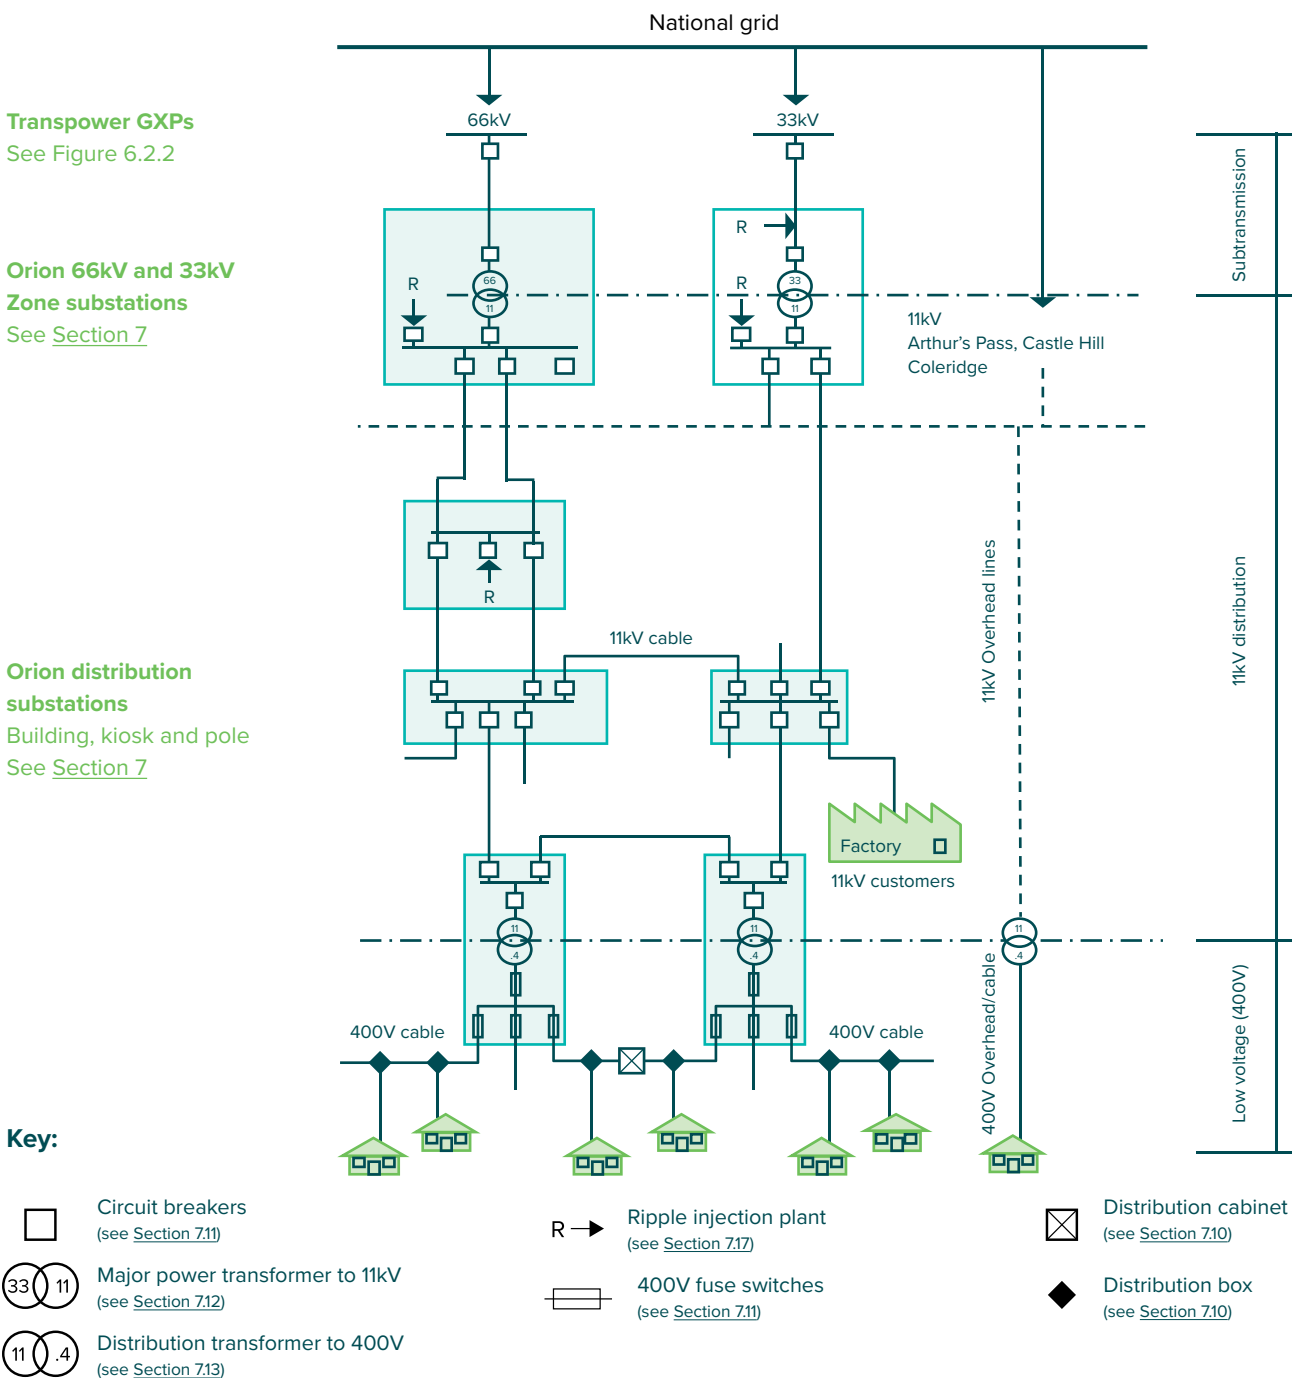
National grid

Transpower GXPs
See Figure 6.2.2

66kV

33kV

Subtransmission

Orion 66kV and 33kV Zone substations
See Section 7

R

66
11

R

R

33
11

11kV
Arthur's Pass, Castle Hill
Coleridge

R

11kV cable

11kV Overhead lines

11kV distribution

Orion distribution substations
Building, kiosk and pole
See Section 7

Factory

11kV customers

11
.4

11
.4

11
4

400V cable

400V cable

400V Overhead/cable

Low voltage (400V)

Key:

Circuit breakers
(see Section 7.11)

33 11
Major power transformer to 11kV
(see Section 7.12)

11 .4
Distribution transformer to 400V
(see Section 7.13)

R
Ripple injection plant
(see Section 7.17)

400V fuse switches
(see Section 7.11)

Distribution cabinet
(see Section 7.10)

Distribution box
(see Section 7.10)